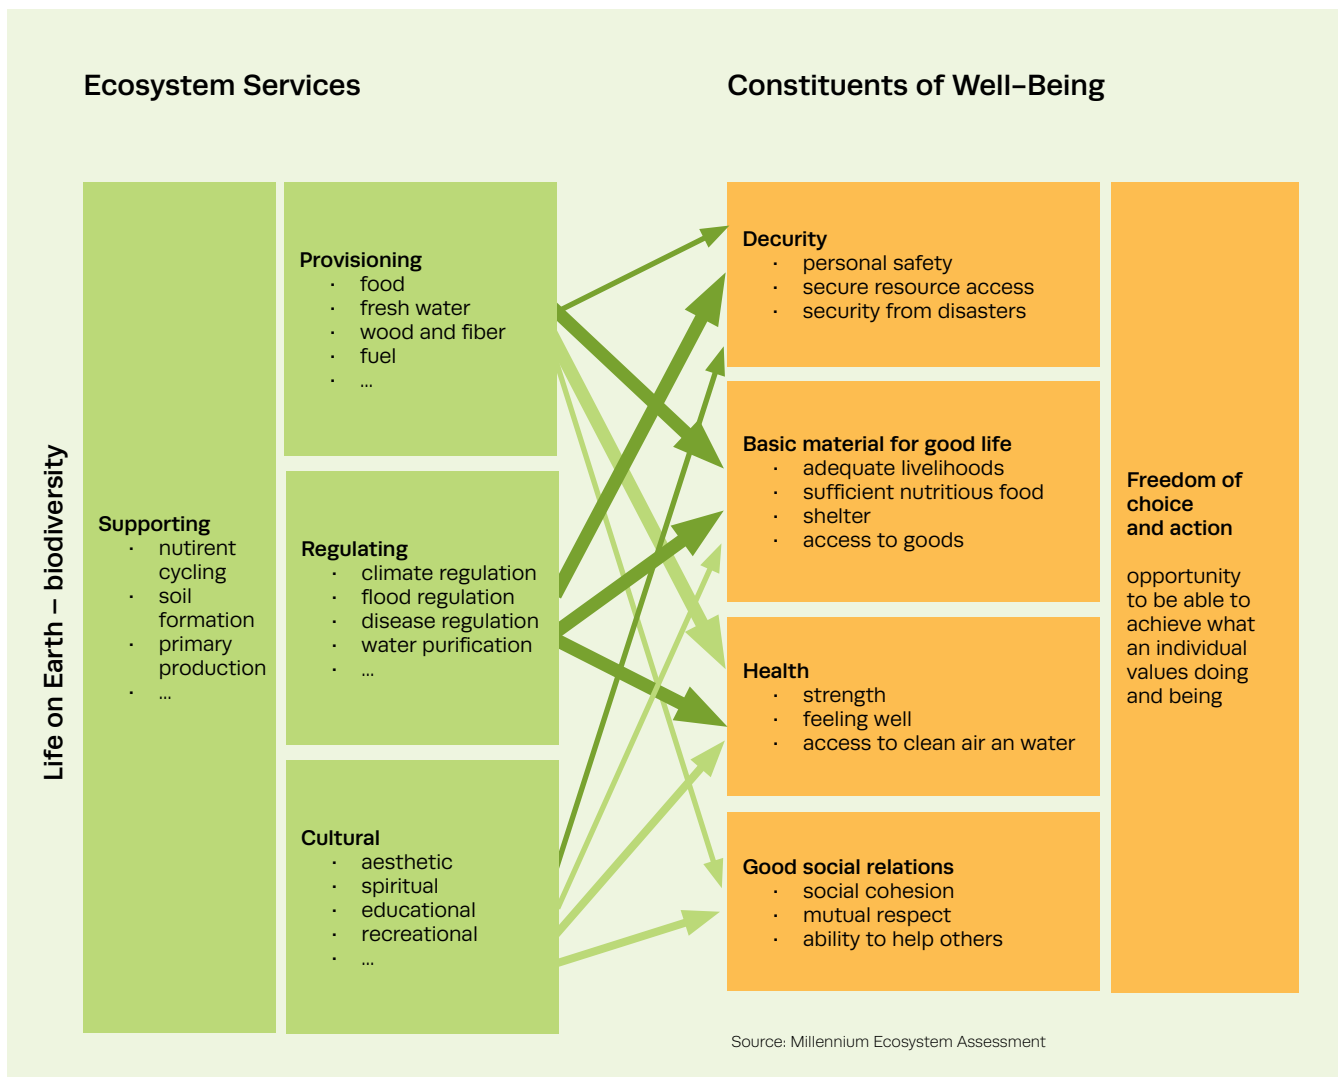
Ecosystem Services

Constituents of Well-Being

Life on Earth – biodiversity

Supporting
· nutirent cycling
· soil formation
· primary production
· ...

Provisioning
· food
· fresh water
· wood and fiber
· fuel
· ...

Regulating
· climate regulation
· flood regulation
· disease regulation
· water purification
· ...

Cultural
· aesthetic
· spiritual
· educational
· recreational
· ...

Decurity
· personal safety
· secure resource access
· security from disasters

Basic material for good life
· adequate livelihoods
· sufficient nutritious food
· shelter
· access to goods

Health
· strength
· feeling well
· access to clean air an water

Good social relations
· social cohesion
· mutual respect
· ability to help others

Freedom of choice and action

opportunity to be able to achieve what an individual values doing and being

Source: Millennium Ecosystem Assessment